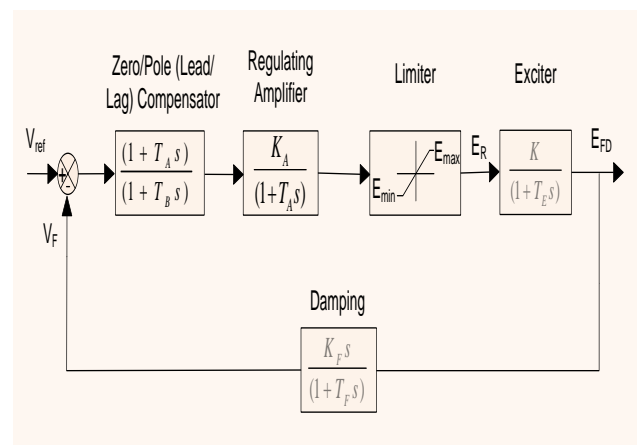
Zero/Pole (Lead/ Lag) Compensator

Regulating Amplifier

Limiter

Exciter

$V_{ref}$

+

-

$\frac{(1+T_A s)}{(1+T_B s)}$

$\frac{K_A}{(1+T_A s)}$

$E_{max}$

$E_{min}$

$E_R$

$\frac{K}{(1+T_E s)}$

$E_{FD}$

$V_F$

Damping

$\frac{K_F s}{(1+T_F s)}$